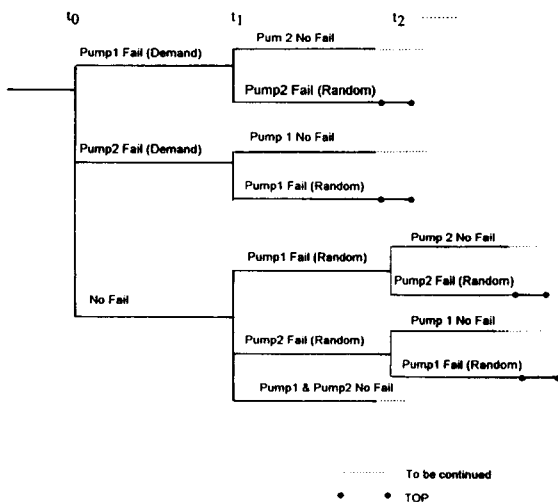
$t_0$ $t_1$ $t_2$

Pump1 Fail (Demand)

Pum 2 No Fail

Pump2 Fail (Random)

Pump2 Fail (Demand)

Pump 1 No Fail

Pump1 Fail (Random)

No Fail

Pump1 Fail (Random)

Pump 2 No Fail

Pump2 Fail (Random)

Pump2 Fail (Random)

Pump 1 No Fail

Pump1 Fail (Random)

Pump1 & Pump2 No Fail

To be continued

TOP